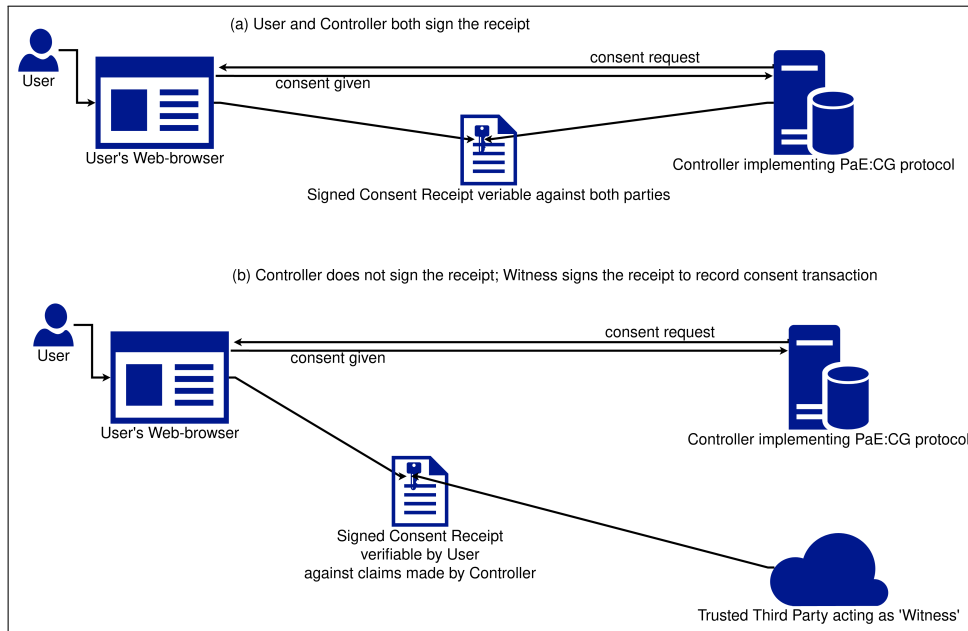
(a) User and Controller both sign the receipt

User

consent request

consent given

User's Web-browser

Controller implementing PaE:CG protocol

Signed Consent Receipt veriable against both parties

(b) Controller does not sign the receipt; Witness signs the receipt to record consent transaction

User

consent request

consent given

User's Web-browser

Controller implementing PaE:CG protocol

Signed Consent Receipt
verifiable by User
against claims made by Controller

Trusted Third Party acting as 'Witness'